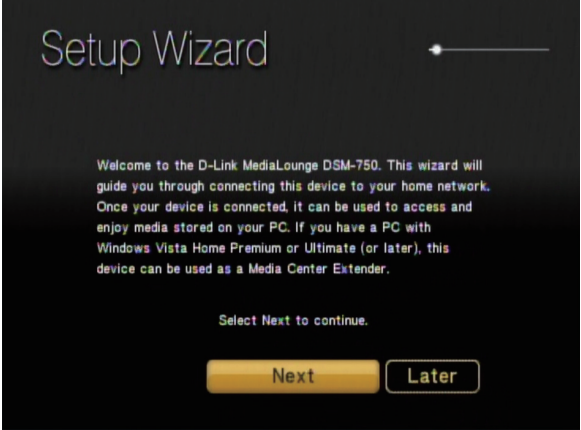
Setup Wizard

Welcome to the D-Link MediaLounge DSM-750. This wizard will guide you through connecting this device to your home network. Once your device is connected, it can be used to access and enjoy media stored on your PC. If you have a PC with Windows Vista Home Premium or Ultimate (or later), this device can be used as a Media Center Extender.

Select Next to continue.

Next

Later